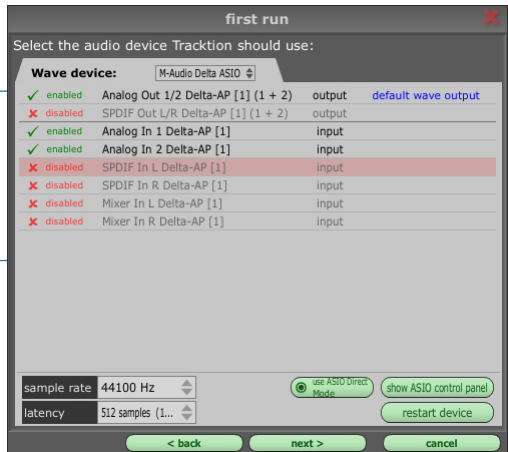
first run

Select the audio device Tracktion should use:

Wave device: M-Audio Delta ASIO

| | | | |
|---|---|---|---|
| ✓ enabled | Analog Out 1/2 Delta-AP [1] (1 + 2) | output | default wave output |
| ✗ disabled | SPDIF Out L/R Delta-AP [1] (1 + 2) | output | |
| ✓ enabled | Analog In 1 Delta-AP [1] | input | |
| ✓ enabled | Analog In 2 Delta-AP [1] | input | |
| ✗ disabled | SPDIF In L Delta-AP [1] | input | |
| ✗ disabled | SPDIF In R Delta-AP [1] | input | |
| ✗ disabled | Mixer In L Delta-AP [1] | input | |
| ✗ disabled | Mixer In R Delta-AP [1] | input | |

sample rate 44100 Hz

latency 512 samples (1...

use ASIO Direct Mode

show ASIO control panel

restart device

< back

next >

cancel